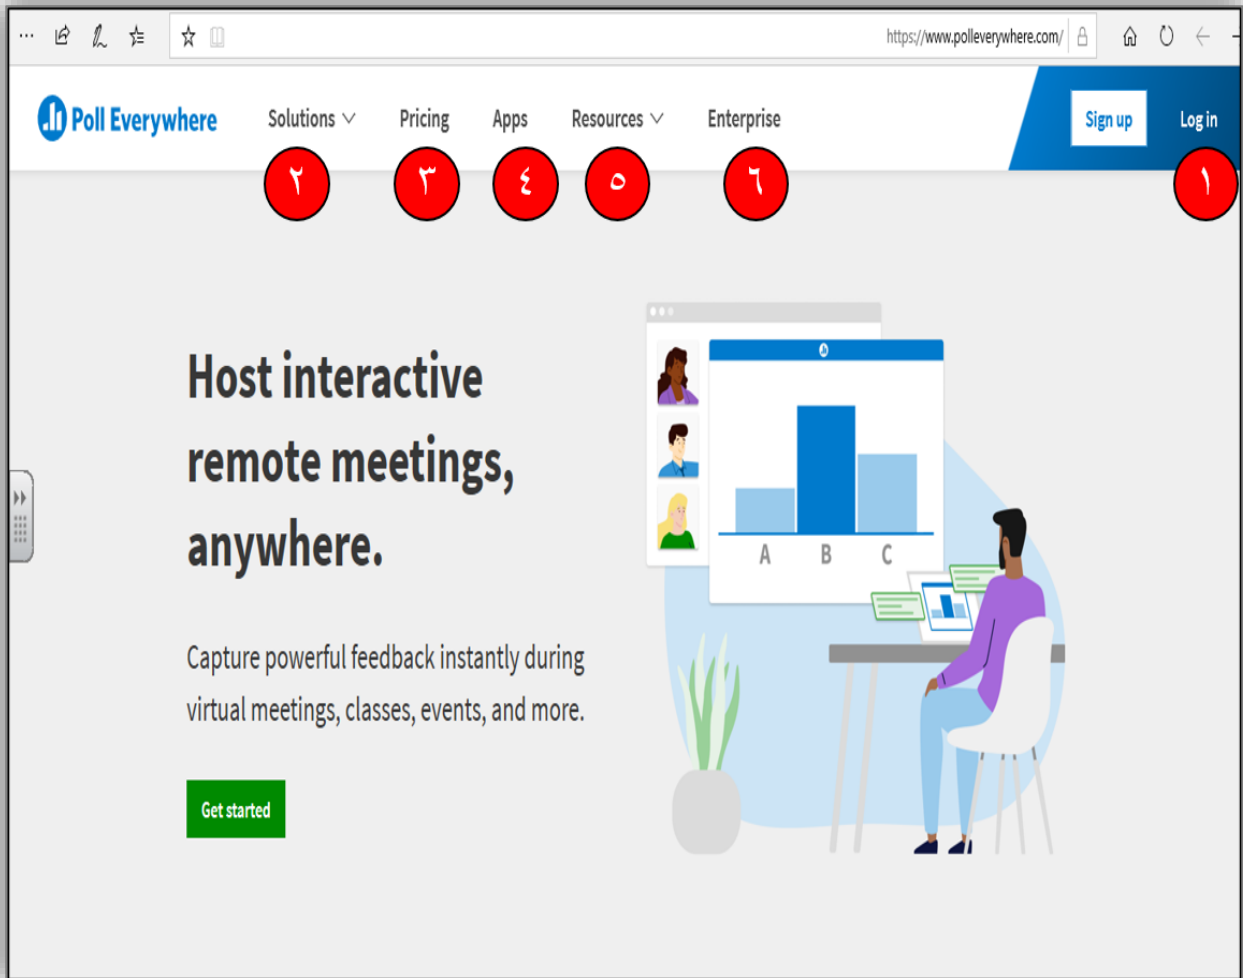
https://www.polleverywhere.com/

Poll Everywhere

Solutions Pricing Apps Resources Enterprise

Sign up Log in

٢ ٣ ٤ ٥ ٦ ١

Host interactive remote meetings, anywhere.

Capture powerful feedback instantly during virtual meetings, classes, events, and more.

Get started

A B C